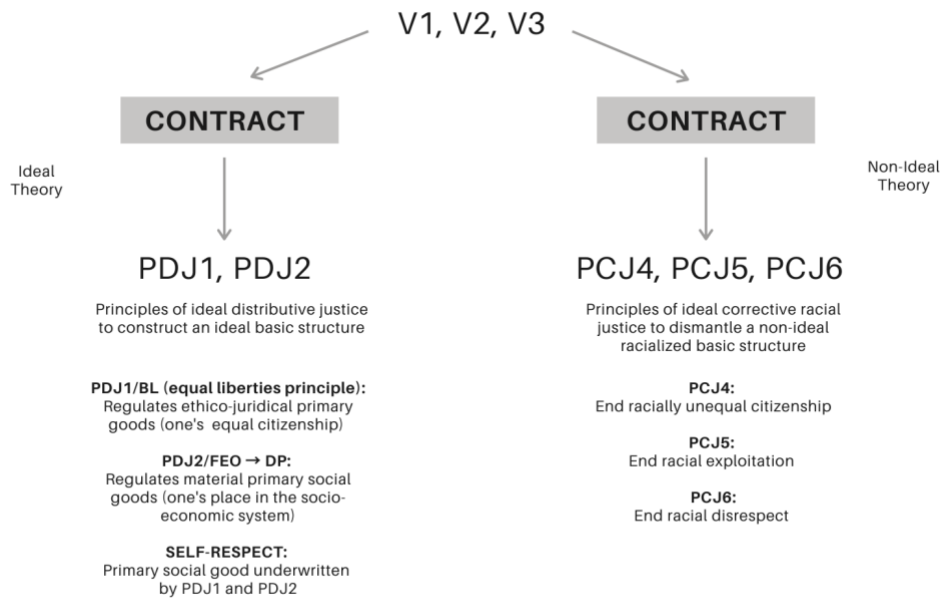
V1, V2, V3

Ideal Theory

CONTRACT

PDJ1, PDJ2

Principles of ideal distributive justice to construct an ideal basic structure

PDJ1/BL (equal liberties principle): Regulates ethico-juridical primary goods (one's equal citizenship)

PDJ2/FEO → DP: Regulates material primary social goods (one's place in the socio-economic system)

SELF-RESPECT: Primary social good underwritten by PDJ1 and PDJ2

CONTRACT

Non-Ideal Theory

PCJ4, PCJ5, PCJ6

Principles of ideal corrective racial justice to dismantle a non-ideal racialized basic structure

PCJ4: End racially unequal citizenship

PCJ5: End racial exploitation

PCJ6: End racial disrespect